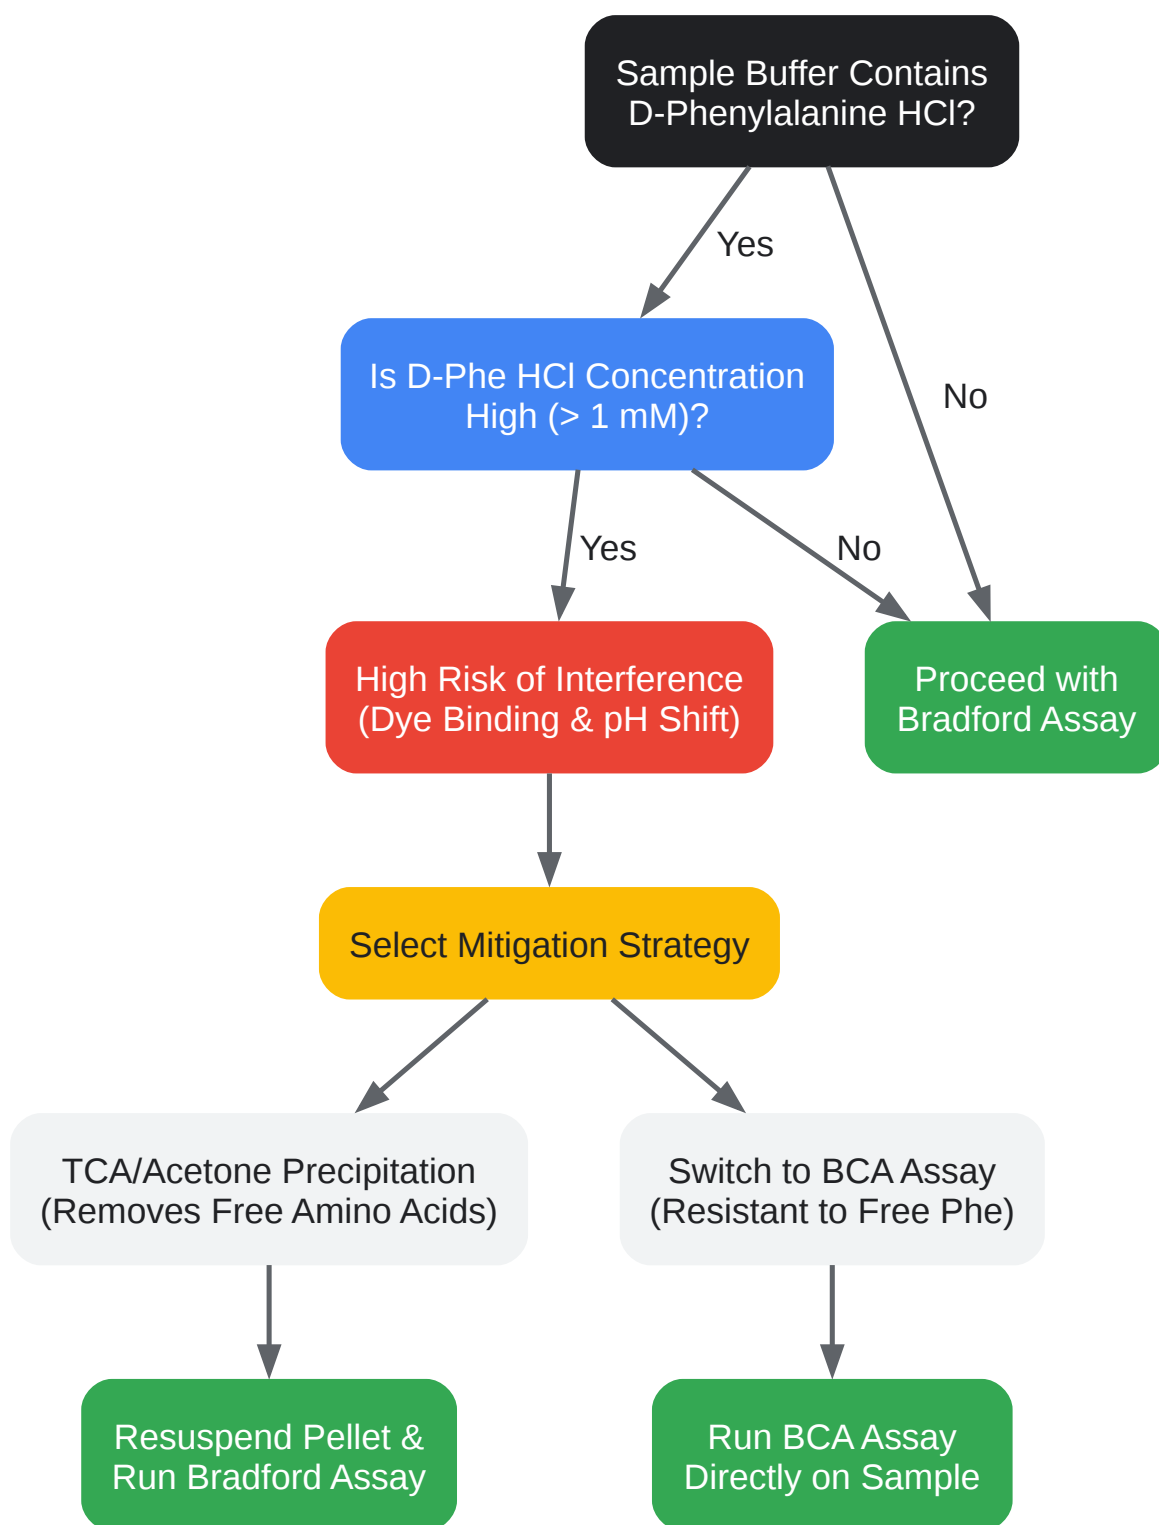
Sample Buffer Contains D-Phenylalanine HCl?

Yes

No

Is D-Phe HCl Concentration High (> 1 mM)?

Yes

No

High Risk of Interference (Dye Binding & pH Shift)

Proceed with Bradford Assay

Select Mitigation Strategy

TCA/Acetone Precipitation (Removes Free Amino Acids)

Switch to BCA Assay (Resistant to Free Phe)

Resuspend Pellet & Run Bradford Assay

Run BCA Assay Directly on Sample